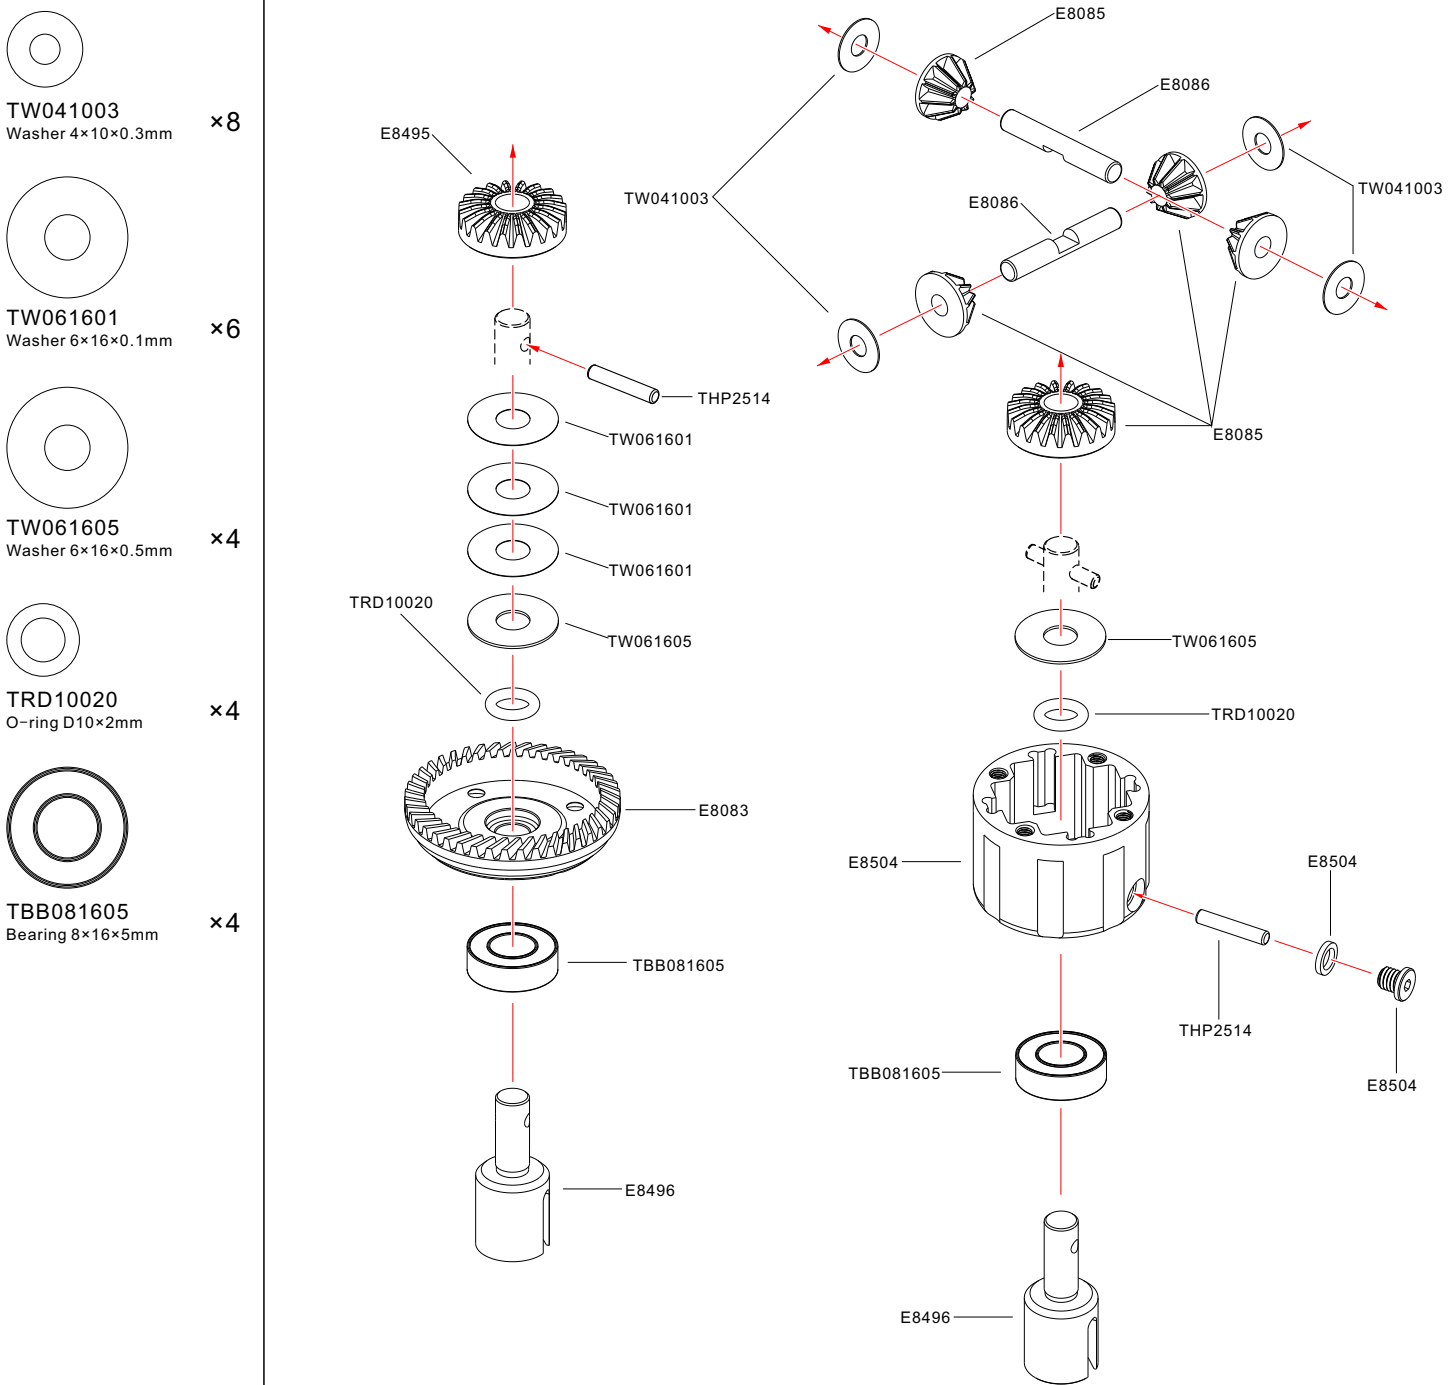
TW041003
Washer 4×10×0.3mm
×8

TW061601
Washer 6×16×0.1mm
×6

TW061605
Washer 6×16×0.5mm
×4

TRD10020
O-ring D10×2mm
×4

TBB081605
Bearing 8×16×5mm
×4

E8495
THP2514
TW061601
TW061601
TW061601
TRD10020
TW061605
E8083
TBB081605
E8496

E8085
E8086
TW041003
E8086
TW041003
E8085
TW061605
TRD10020
E8504
E8504
THP2514
E8504
TBB081605
E8496